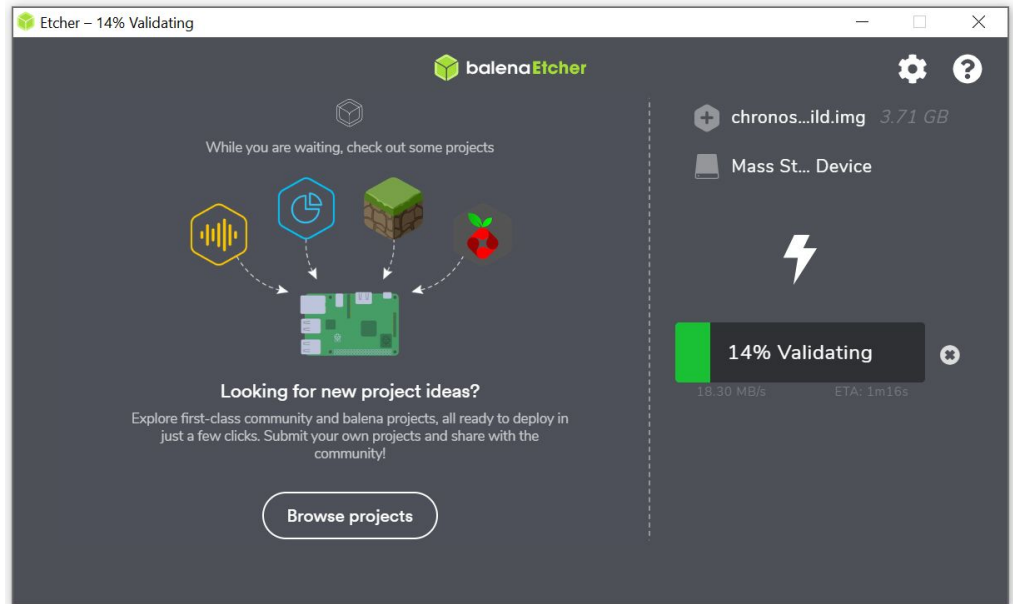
Etcher – 14% Validating

balenaEtcher

While you are waiting, check out some projects

Looking for new project ideas?

Explore first-class community and balena projects, all ready to deploy in just a few clicks. Submit your own projects and share with the community!

Browse projects

chronos...ild.img 3.71 GB

Mass St... Device

14% Validating

18.30 MB/s ETA: 1m16s